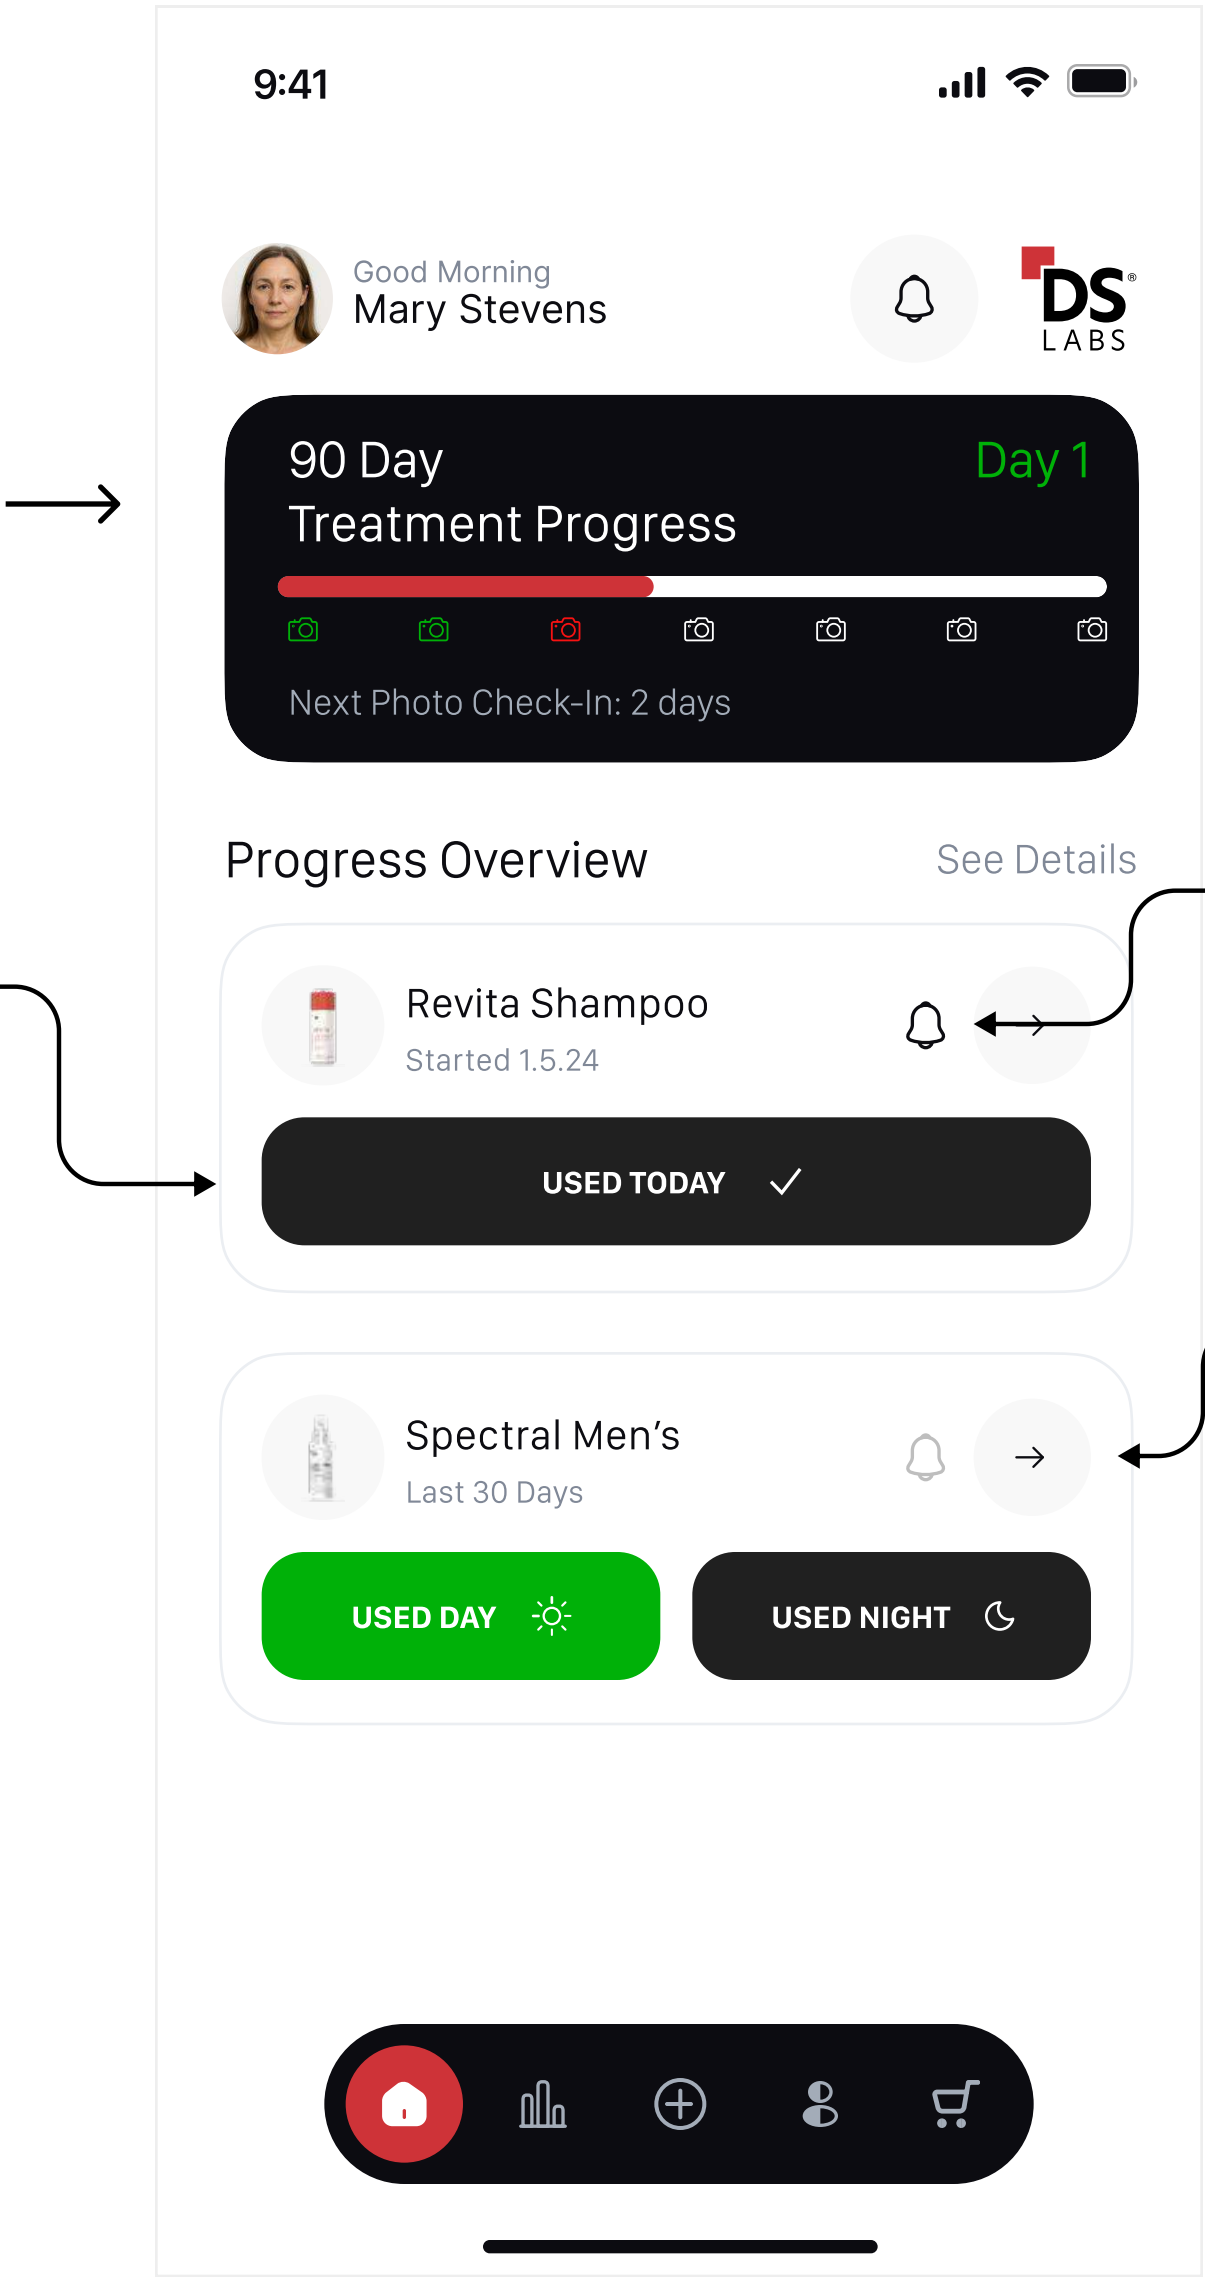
9:41

Good Morning
Mary Stevens

DS® LABS

90 Day
Treatment Progress

Day 1

Next Photo Check-In: 2 days

Progress Overview

See Details

Revita Shampoo
Started 1.5.24

USED TODAY

Spectral Men’s
Last 30 Days

USED DAY

USED NIGHT